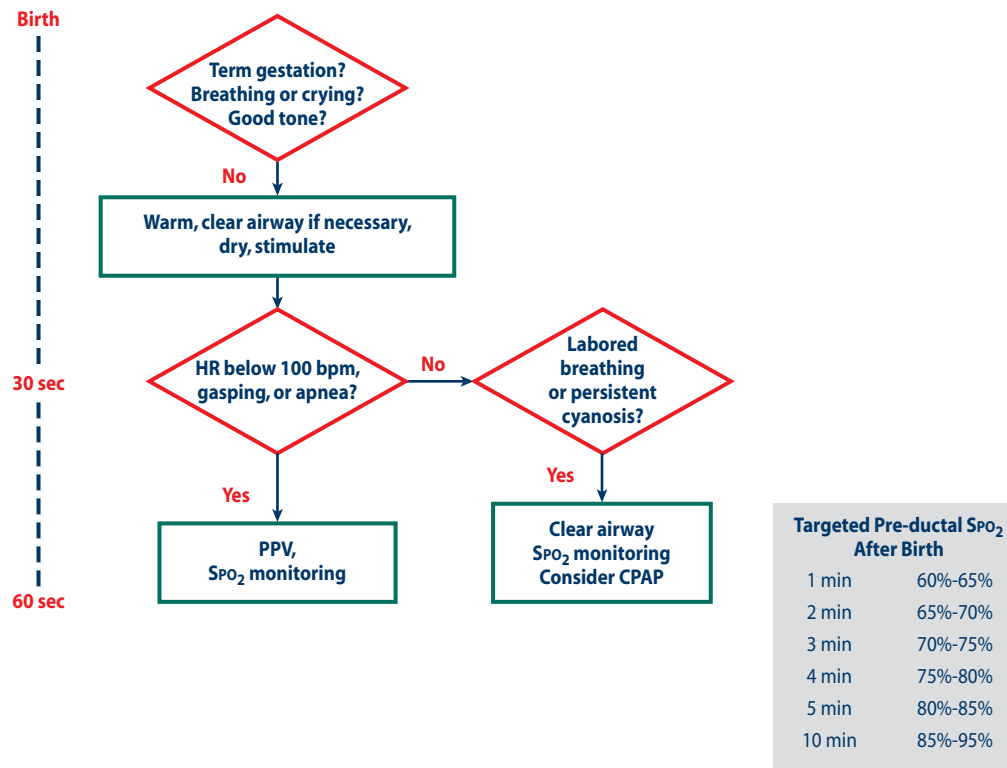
Birth

Term gestation? Breathing or crying? Good tone?

No

Warm, clear airway if necessary, dry, stimulate

30 sec

HR below 100 bpm, gasping, or apnea?

No

Labored breathing or persistent cyanosis?

Yes

Yes

PPV, $SpO_2$ monitoring

Clear airway $SpO_2$ monitoring Consider CPAP

60 sec

| Targeted Pre-ductal $SpO_2$ After Birth | |
|---|---|
| 1 min | 60%-65% |
| 2 min | 65%-70% |
| 3 min | 70%-75% |
| 4 min | 75%-80% |
| 5 min | 80%-85% |
| 10 min | 85%-95% |